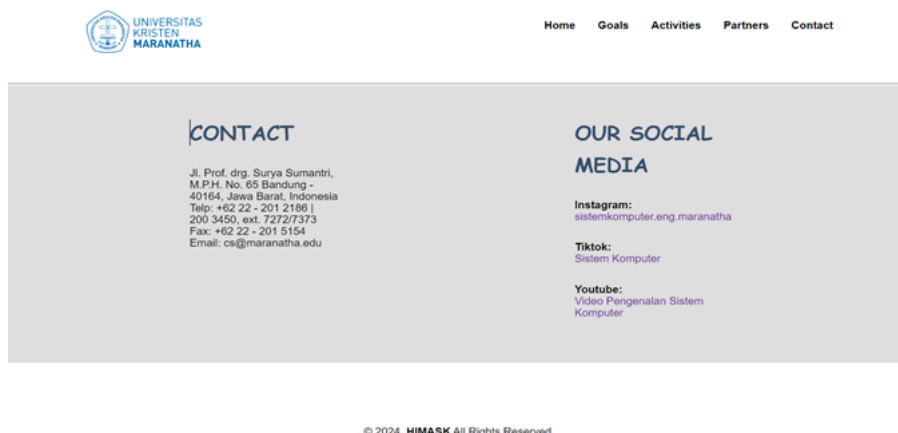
UNIVERSITAS KRISTEN MARANATHA

Home Goals Activities Partners Contact

CONTACT

Jl. Prof. drg. Surya Sumantri, M.P.H. No. 65 Bandung - 40164, Jawa Barat, Indonesia
Telp: +62 22 - 201 2186 | 200 3450, ext. 7272/7373
Fax: +62 22 - 201 5154
Email: cs@maranatha.edu

OUR SOCIAL MEDIA

Instagram:
sistemkomputer.eng.maranatha

Tiktok:
Sistem Komputer

Youtube:
Video Pengenalan Sistem Komputer

© 2024, HIMASK All Rights Reserved